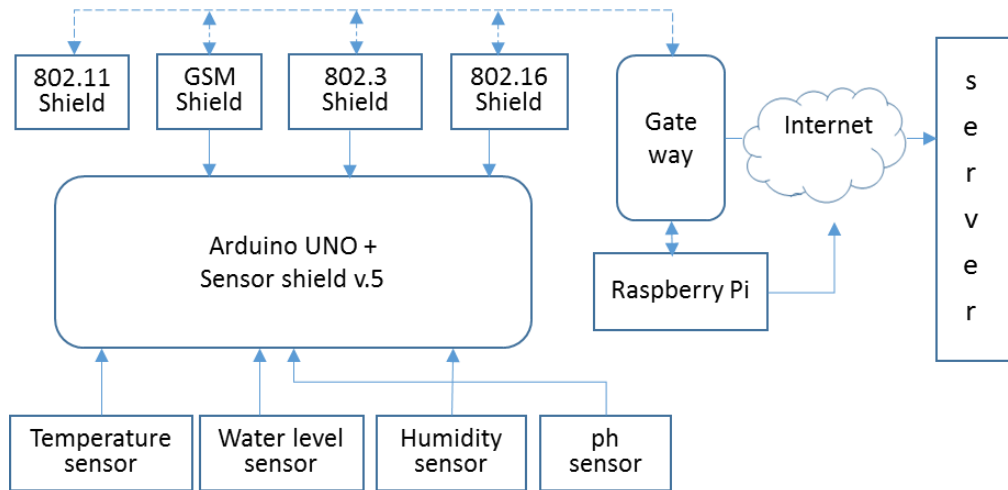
802.11 Shield

GSM Shield

802.3 Shield

802.16 Shield

Gate way

Internet

s e r v e r

Arduino UNO + Sensor shield v.5

Raspberry Pi

Temperature sensor

Water level sensor

Humidity sensor

ph sensor